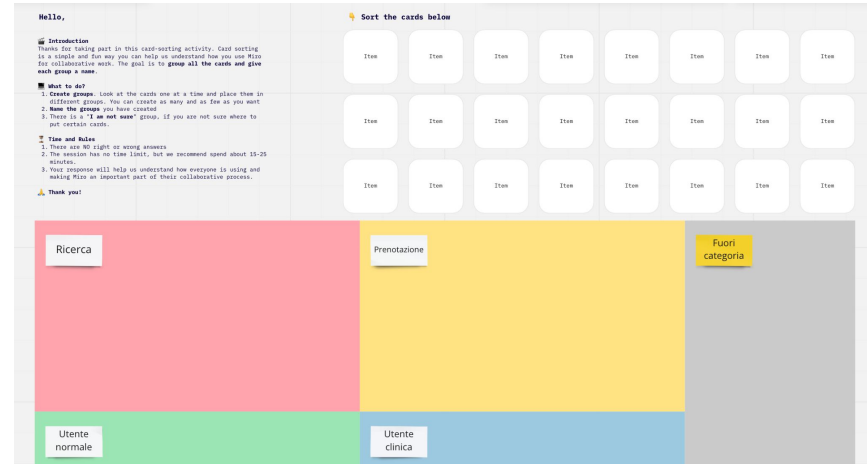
Hello,

Introduction
Thanks for taking part in this card-sorting activity. Card sorting is a simple and fun way you can help us understand how you use Miro for collaborative work. The goal is to **group all the cards and give each group a name**.

What to do?
1. **Create groups**. Look at the cards one at a time and place them in different groups. You can create as many and as few as you want
2. **Name the groups** you have created
3. There is a "**I am not sure**" group, if you are not sure where to put certain cards.

Time and Rules
1. There are NO right or wrong answers
2. The session has no time limit, but we recommend spend about 15-25 minutes.
3. Your response will help us understand how everyone is using and making Miro an important part of their collaborative process.

Thank you!

Sort the cards below

| Item | Item | Item | Item | Item | Item | Item | Item |
|---|---|---|---|---|---|---|---|
| Item | Item | Item | Item | Item | Item | Item | Item |
| Item | Item | Item | Item | Item | Item | Item | Item |

Ricerca

Prenotazione

Fuori categoria

Utente normale

Utente clinica